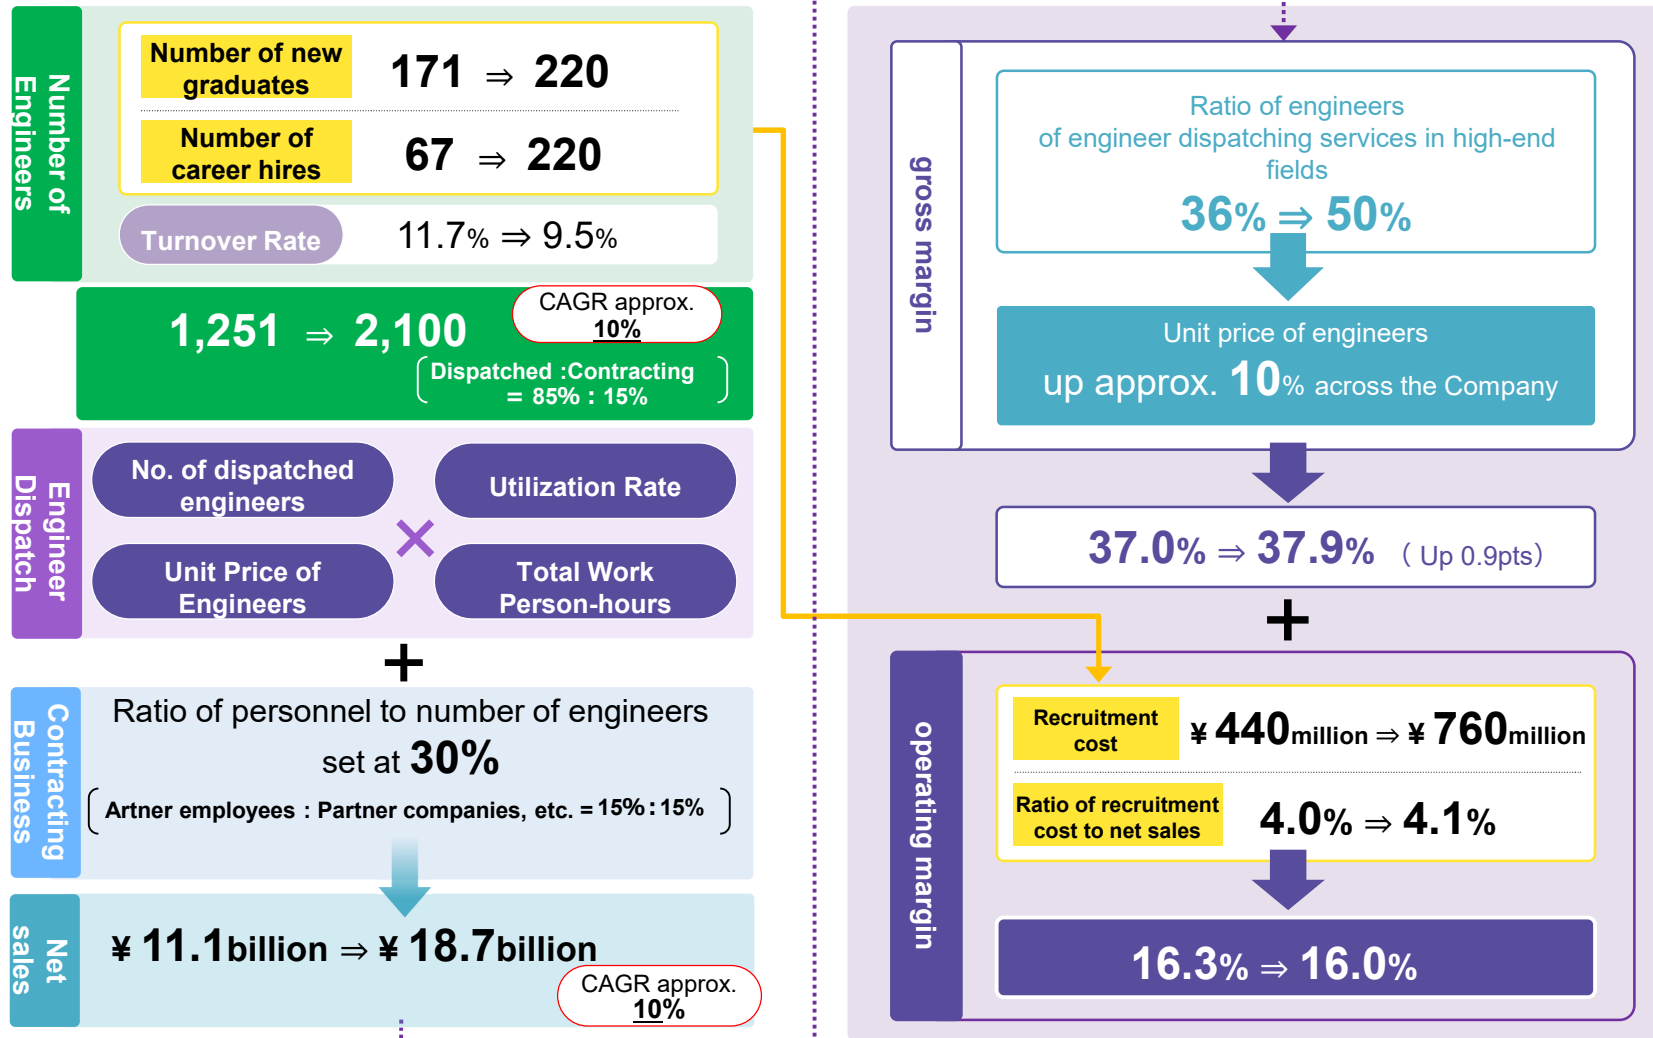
Number of Engineers

Number of new graduates 171 ⇒ 220

Number of career hires 67 ⇒ 220

Turnover Rate 11.7% ⇒ 9.5%

1,251 ⇒ 2,100

CAGR approx. 10%

(Dispatched :Contracting = 85% : 15%)

Engineer Dispatch

No. of dispatched engineers

Utilization Rate

×

Unit Price of Engineers

Total Work Person-hours

+

Contracting Business

Ratio of personnel to number of engineers set at 30%

(Artner employees : Partner companies, etc. = 15% : 15%)

Net sales

¥ 11.1billion ⇒ ¥ 18.7billion

CAGR approx. 10%

gross margin

Ratio of engineers of engineer dispatching services in high-end fields

36% ⇒ 50%

Unit price of engineers up approx. 10% across the Company

37.0% ⇒ 37.9% (Up 0.9pts)

+

operating margin

Recruitment cost ¥ 440million ⇒ ¥ 760million

Ratio of recruitment cost to net sales 4.0% ⇒ 4.1%

16.3% ⇒ 16.0%